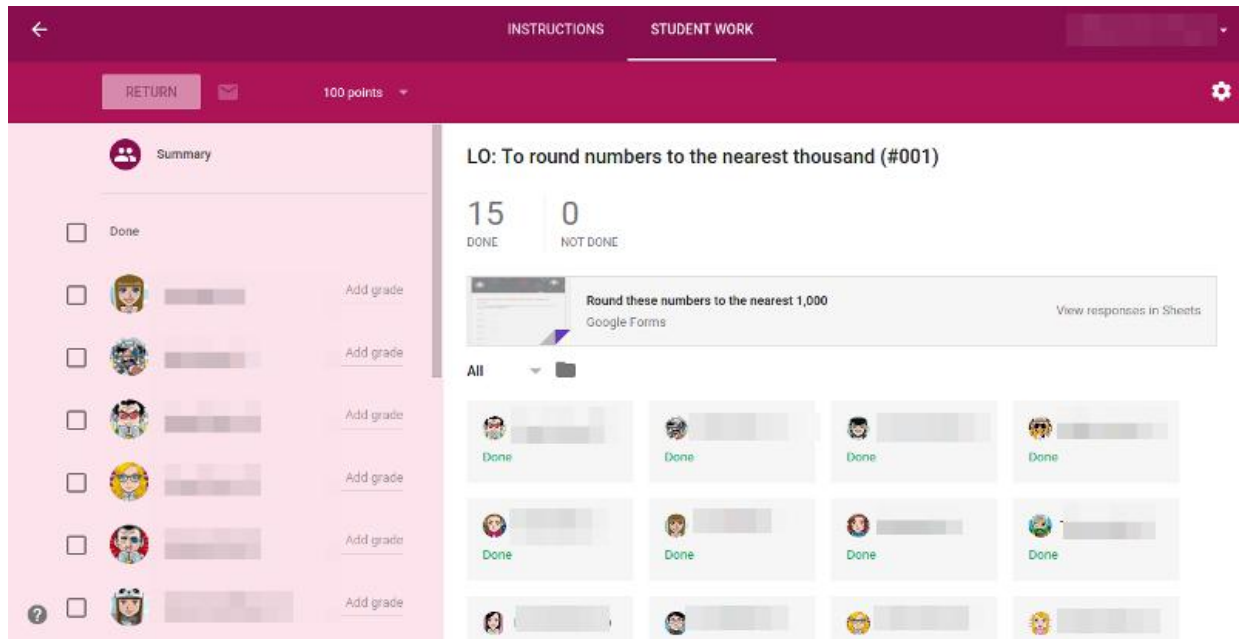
INSTRUCTIONS STUDENT WORK

RETURN 100 points

Summary

Done

Add grade

Add grade

Add grade

Add grade

Add grade

Add grade

LO: To round numbers to the nearest thousand (#001)

15
DONE

0
NOT DONE

Round these numbers to the nearest 1,000
Google Forms

View responses in Sheets

All

Done Done Done Done

Done Done Done Done